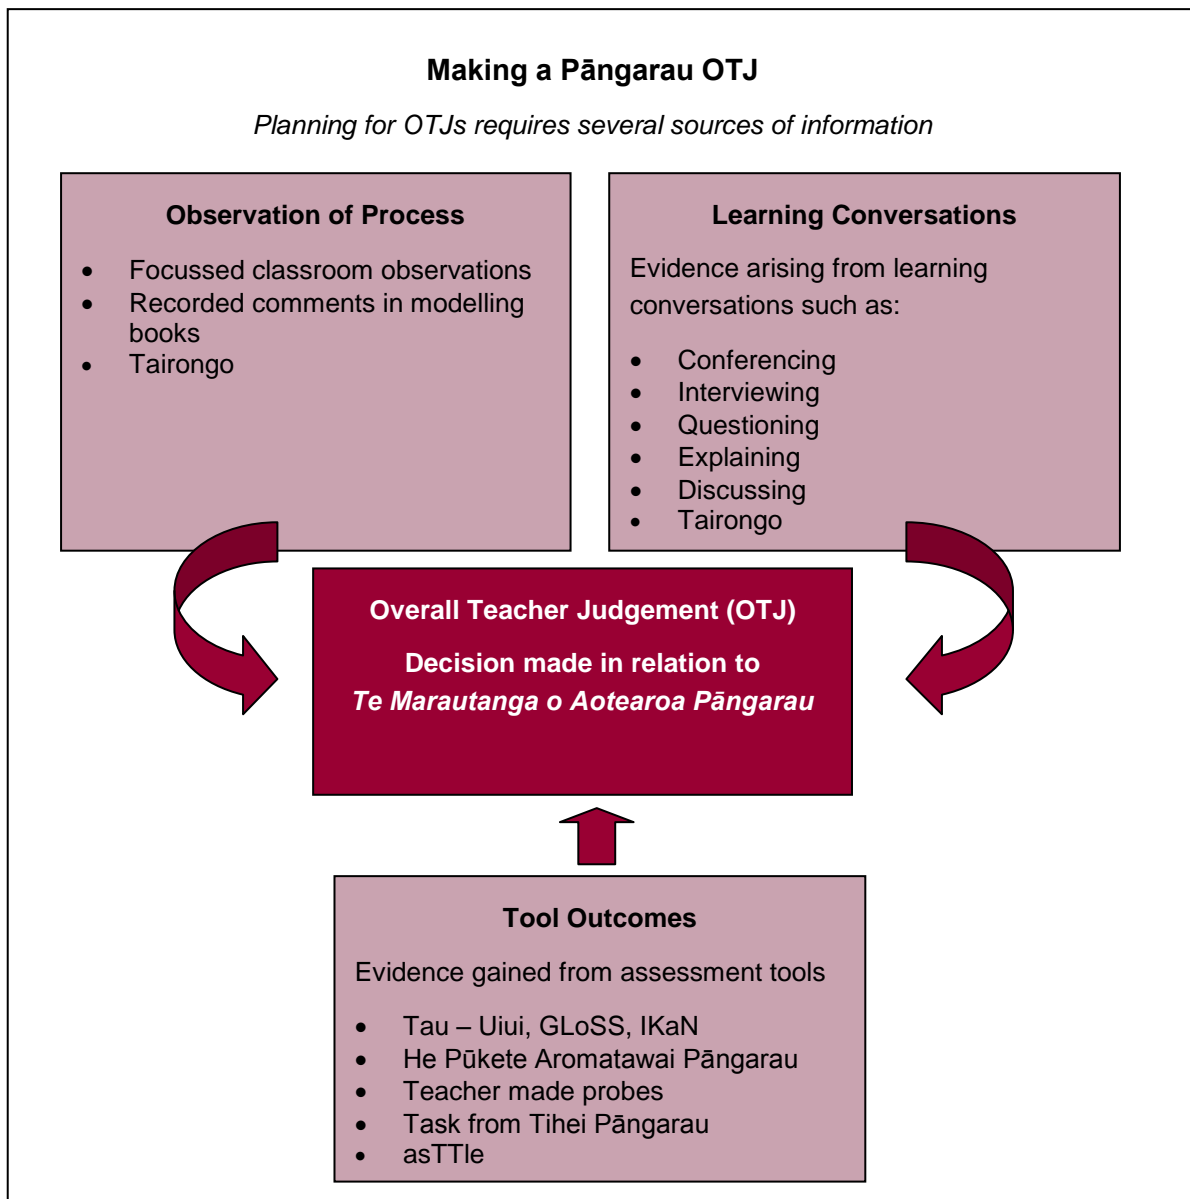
**Making a Pāngarau OTJ**

*Planning for OTJs requires several sources of information*

**Observation of Process**

- Focussed classroom observations
- Recorded comments in modelling books
- Tairongo

**Learning Conversations**

Evidence arising from learning conversations such as:

- Conferencing
- Interviewing
- Questioning
- Explaining
- Discussing
- Tairongo

**Overall Teacher Judgement (OTJ)**

**Decision made in relation to *Te Marautanga o Aotearoa Pāngarau***

**Tool Outcomes**

Evidence gained from assessment tools

- Tau – Uiui, GLoSS, IKaN
- He Pūkete Aromatawai Pāngarau
- Teacher made probes
- Task from Tihei Pāngarau
- asTTle